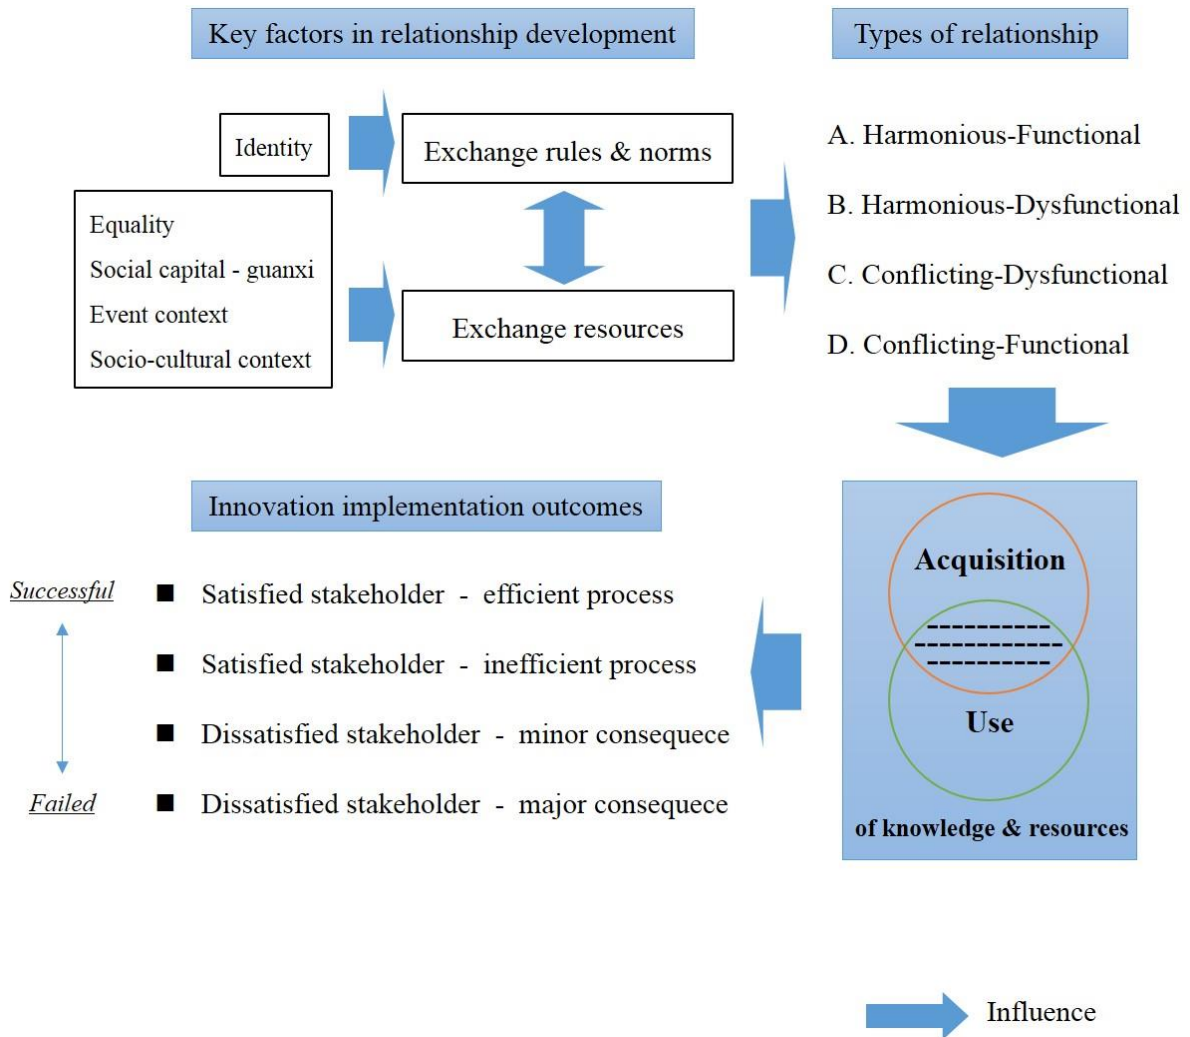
Key factors in relationship development

Types of relationship

Identity

Exchange rules & norms

Equality
Social capital - guanxi
Event context
Socio-cultural context

Exchange resources

A. Harmonious-Functional
B. Harmonious-Dysfunctional
C. Conflicting-Dysfunctional
D. Conflicting-Functional

Innovation implementation outcomes

Successful

■ Satisfied stakeholder - efficient process
■ Satisfied stakeholder - inefficient process
■ Dissatisfied stakeholder - minor consequece
■ Dissatisfied stakeholder - major consequece

Failed

Acquisition
Use
of knowledge & resources

Influence